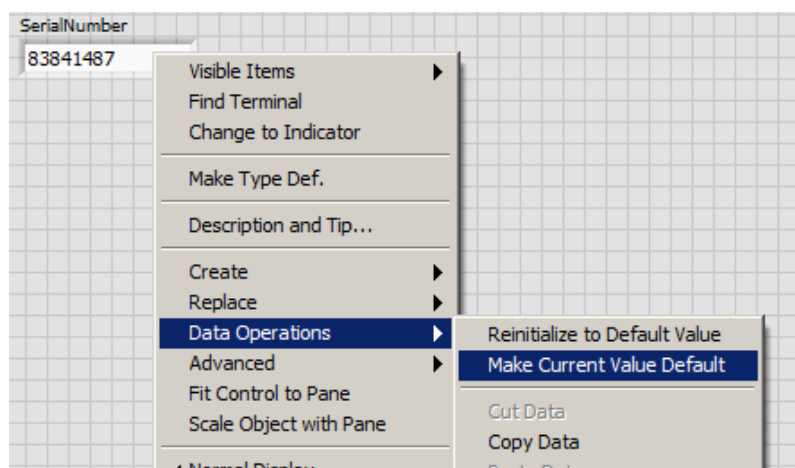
SerialNumber
83841487

Visible Items
Find Terminal
Change to Indicator

Make Type Def.

Description and Tip...

Create
Replace
Data Operations
Advanced
Fit Control to Pane
Scale Object with Pane

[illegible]

Reinitialize to Default Value
Make Current Value Default

Cut Data
Copy Data
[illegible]